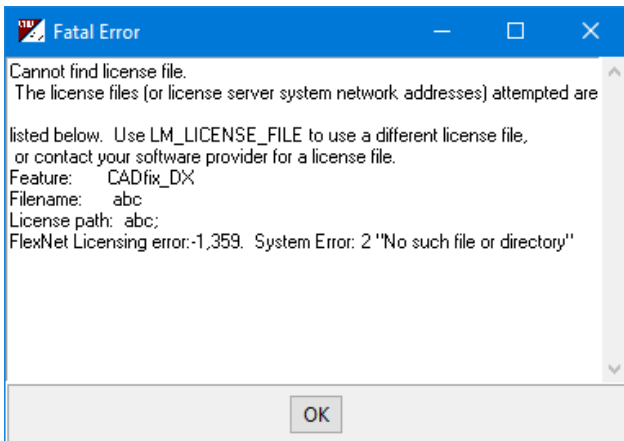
Fatal Error

Cannot find license file.
The license files (or license server system network addresses) attempted are

listed below. Use LM_LICENSE_FILE to use a different license file,
or contact your software provider for a license file.
Feature: CADfix_DX
Filename: abc
License path: abc;
FlexNet Licensing error:-1,359. System Error: 2 "No such file or directory"

OK